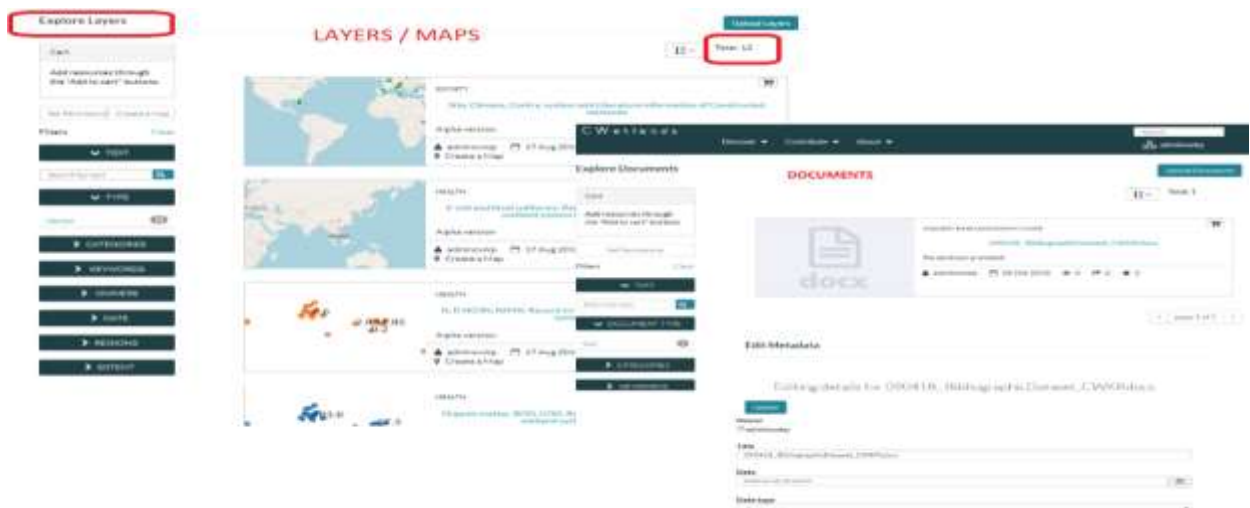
Explore Layers

LAYERS / MAPS

Upload Layers

Total: 13

Cart

Add resources through the "Add to cart" buttons

Filters

TEXT

TYPE

CATEGORIES

KEYWORDS

OWNERS

DATE

REGIONS

EXTENT

Alpha version

admin

17 Aug 2016

Create a Map

HEALTH

CWetlands

Discover

Contribute

About

Explore Documents

DOCUMENTS

Total: 1

Cart

Add resources through the "Add to cart" buttons

Filters

TEXT

DOCUMENT TYPE

CATEGORIES

docx

Edit Metadata

Editing details for 090418_Bibliographic Dataset_CWR.docx

Update

Title

Date

Date type